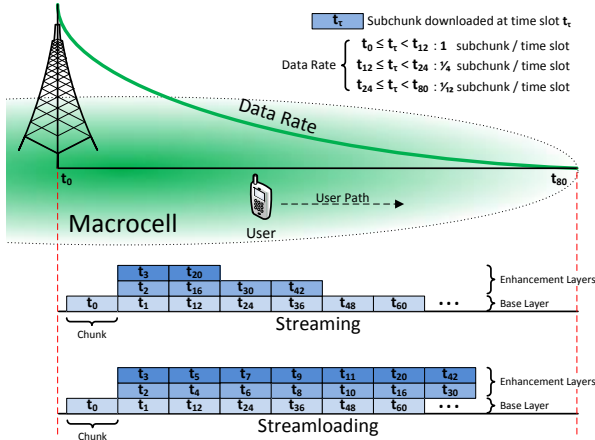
$t_\tau$ Subchunk downloaded at time slot $t_\tau$

Data Rate
$t_0 \leq t_\tau < t_{12}$ : 1 subchunk / time slot
$t_{12} \leq t_\tau < t_{24}$ : $\frac{1}{4}$ subchunk / time slot
$t_{24} \leq t_\tau < t_{80}$ : $\frac{1}{12}$ subchunk / time slot

Data Rate

$t_0$

$t_{80}$

User Path

Macrocell

User

| $t_3$ | $t_{20}$ | | |
|---|---|---|---|
| $t_2$ | $t_{16}$ | $t_{30}$ | $t_{42}$ |

Enhancement Layers

| $t_0$ | $t_1$ | $t_{12}$ | $t_{24}$ | $t_{36}$ | $t_{48}$ | $t_{60}$ | ... |
|---|---|---|---|---|---|---|---|

Base Layer

Chunk

Streaming

| $t_3$ | $t_5$ | $t_7$ | $t_9$ | $t_{11}$ | $t_{20}$ | $t_{42}$ |
|---|---|---|---|---|---|---|
| $t_2$ | $t_4$ | $t_6$ | $t_8$ | $t_{10}$ | $t_{16}$ | $t_{30}$ |

Enhancement Layers

| $t_0$ | $t_1$ | $t_{12}$ | $t_{24}$ | $t_{36}$ | $t_{48}$ | $t_{60}$ | ... |
|---|---|---|---|---|---|---|---|

Base Layer

Chunk

Streamloading